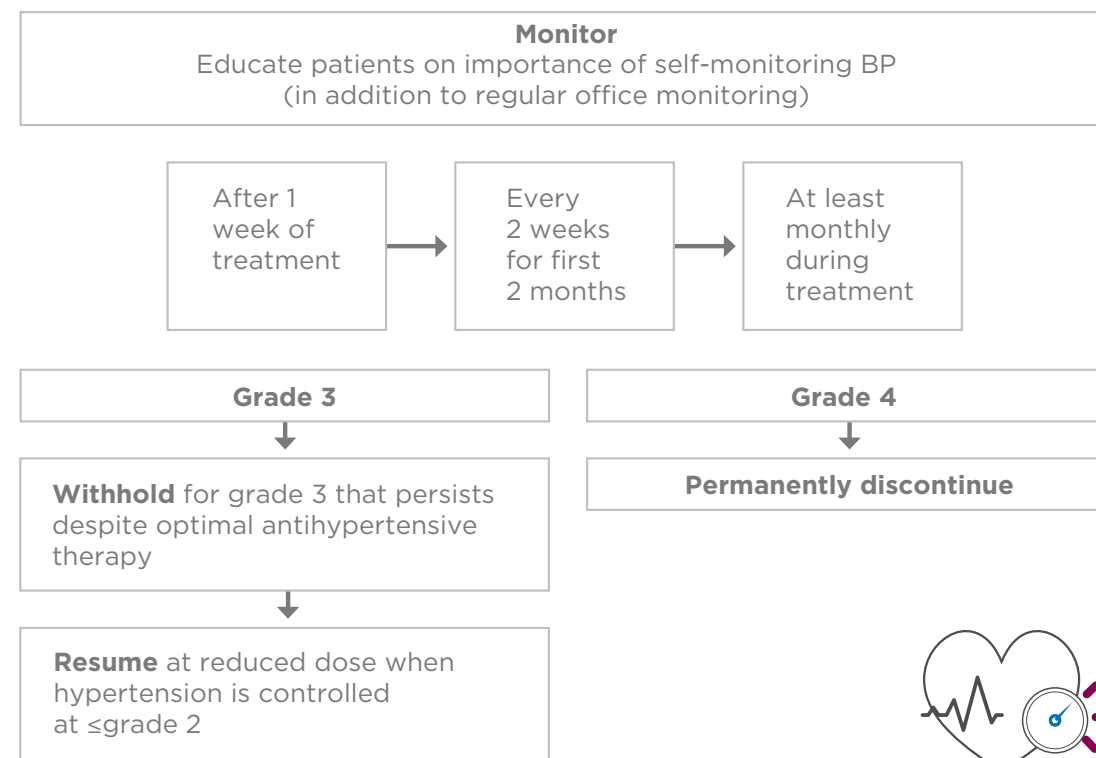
**Monitor**
Educate patients on importance of self-monitoring BP (in addition to regular office monitoring)

After 1 week of treatment

Every 2 weeks for first 2 months

At least monthly during treatment

**Grade 3**

**Withhold** for grade 3 that persists despite optimal antihypertensive therapy

**Resume** at reduced dose when hypertension is controlled at ≤grade 2

**Grade 4**

**Permanently discontinue**